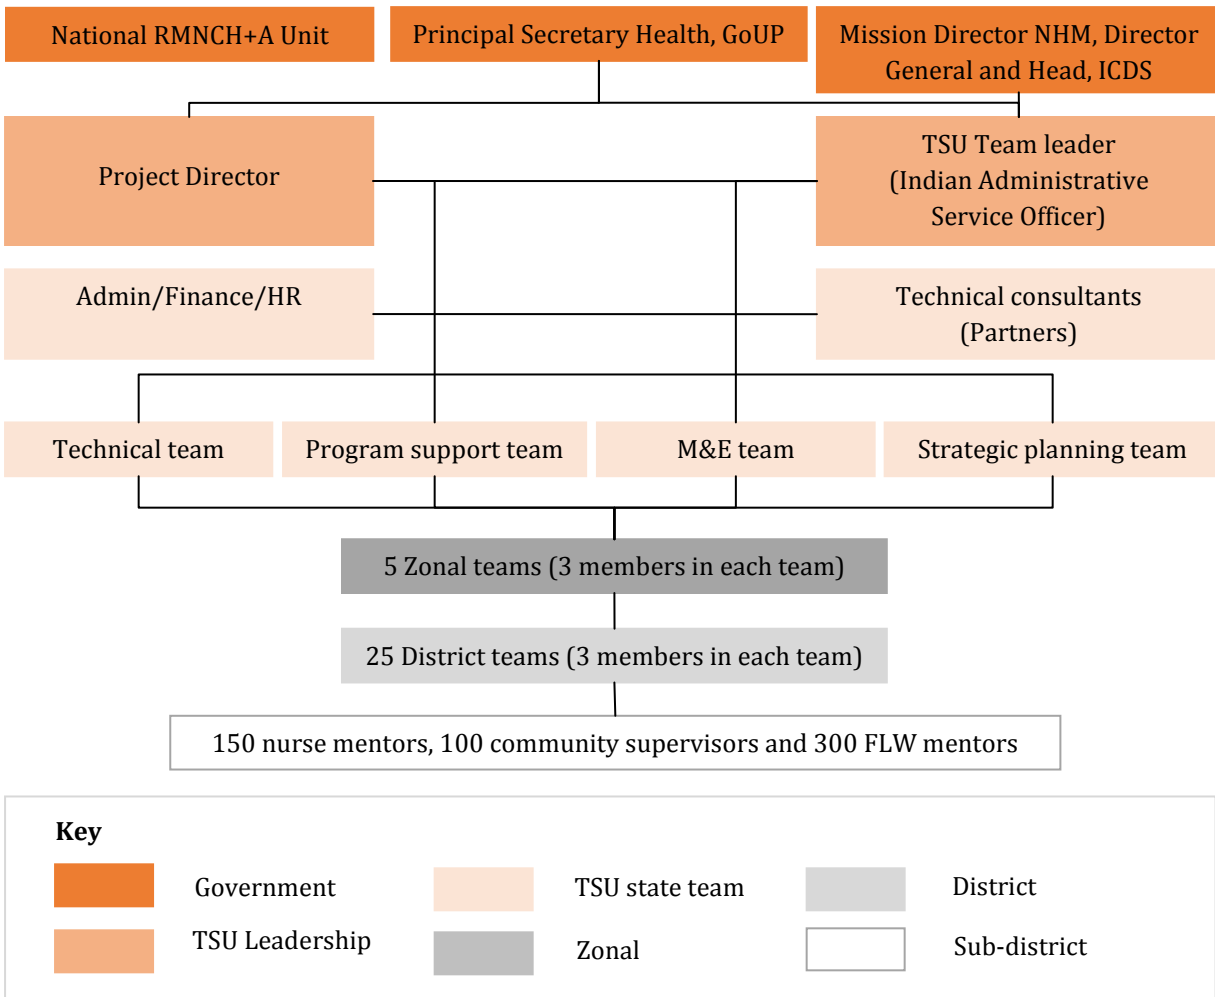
National RMNCH+A Unit

Principal Secretary Health, GoUP

Mission Director NHM, Director General and Head, ICDS

Project Director

TSU Team leader (Indian Administrative Service Officer)

Admin/Finance/HR

Technical consultants (Partners)

Technical team

Program support team

M&E team

Strategic planning team

5 Zonal teams (3 members in each team)

25 District teams (3 members in each team)

150 nurse mentors, 100 community supervisors and 300 FLW mentors

Key

Government

TSU state team

District

TSU Leadership

Zonal

Sub-district